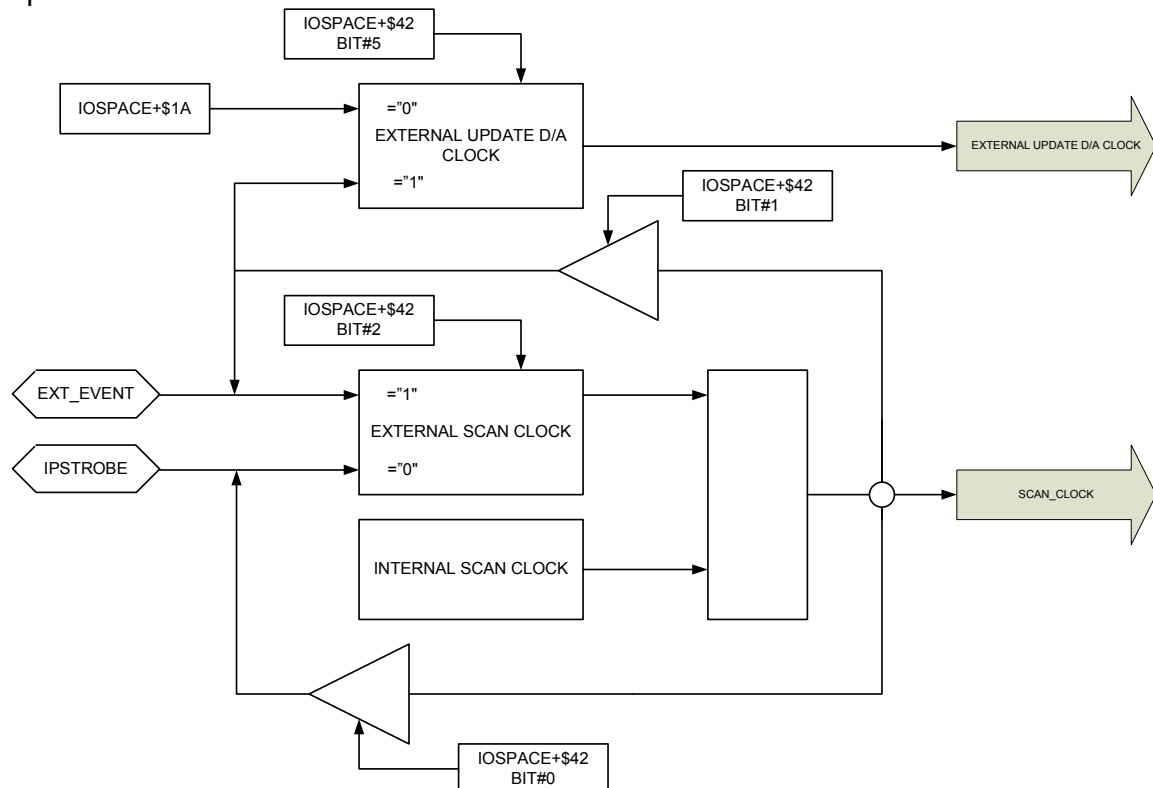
IOSPACE+$42
BIT#5

IOSPACE+$1A

="0"
EXTERNAL UPDATE D/A CLOCK
="1"

EXTERNAL UPDATE D/A CLOCK

IOSPACE+$42
BIT#1

IOSPACE+$42
BIT#2

EXT_EVENT

="1"
EXTERNAL SCAN CLOCK
="0"

IPSTROBE

SCAN_CLOCK

INTERNAL SCAN CLOCK

IOSPACE+$42
BIT#0